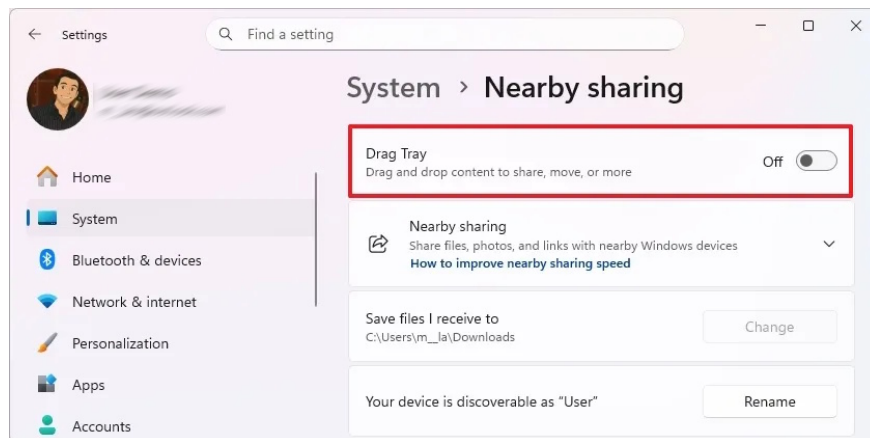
Settings

Find a setting

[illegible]
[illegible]

System › Nearby sharing

Home
System
Bluetooth & devices
Network & internet
Personalization
Apps
Accounts

Drag Tray
Drag and drop content to share, move, or more
Off

Nearby sharing
Share files, photos, and links with nearby Windows devices
How to improve nearby sharing speed

Save files I receive to
C:\Users\m__la\Downloads
Change

Your device is discoverable as "User"
Rename